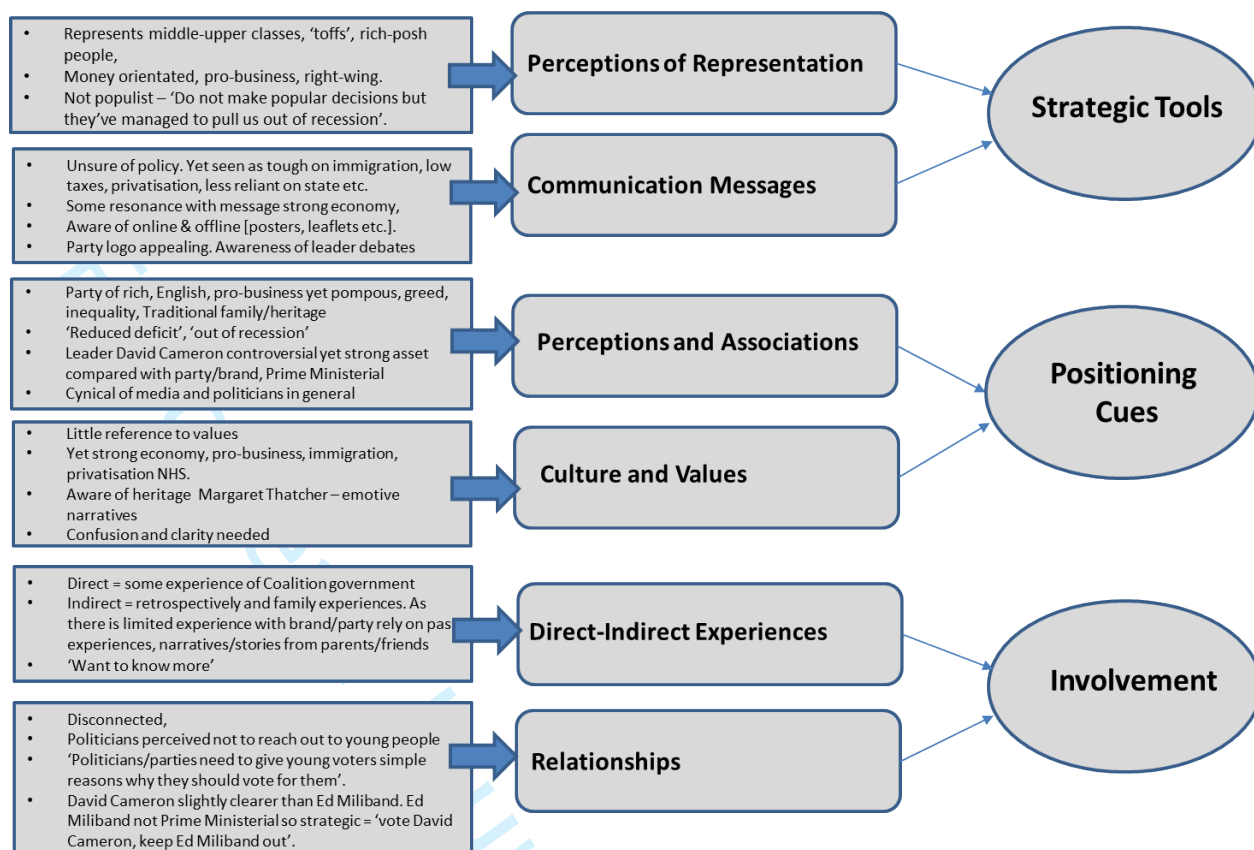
- Represents middle-upper classes, 'toffs', rich-posh people,
- Money orientated, pro-business, right-wing.
- Not populist – 'Do not make popular decisions but they've managed to pull us out of recession'.

Perceptions of Representation

- Unsure of policy. Yet seen as tough on immigration, low taxes, privatisation, less reliant on state etc.
- Some resonance with message strong economy,
- Aware of online & offline [posters, leaflets etc.].
- Party logo appealing. Awareness of leader debates

Communication Messages

Strategic Tools

- Party of rich, English, pro-business yet pompous, greed, inequality, Traditional family/heritage
- 'Reduced deficit', 'out of recession'
- Leader David Cameron controversial yet strong asset compared with party/brand, Prime Ministerial
- Cynical of media and politicians in general

Perceptions and Associations

- Little reference to values
- Yet strong economy, pro-business, immigration, privatisation NHS.
- Aware of heritage Margaret Thatcher – emotive narratives
- Confusion and clarity needed

Culture and Values

Positioning Cues

- Direct = some experience of Coalition government
- Indirect = retrospectively and family experiences. As there is limited experience with brand/party rely on pas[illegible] experiences, narratives/stories from parents/friends
- 'Want to know more'

Direct-Indirect Experiences

- Disconnected,
- Politicians perceived not to reach out to young people
- 'Politicians/parties need to give young voters simple reasons why they should vote for them'.
- David Cameron slightly clearer than Ed Miliband. Ed Miliband not Prime Ministerial so strategic = 'vote David Cameron, keep Ed Miliband out'.

Relationships

Involvement